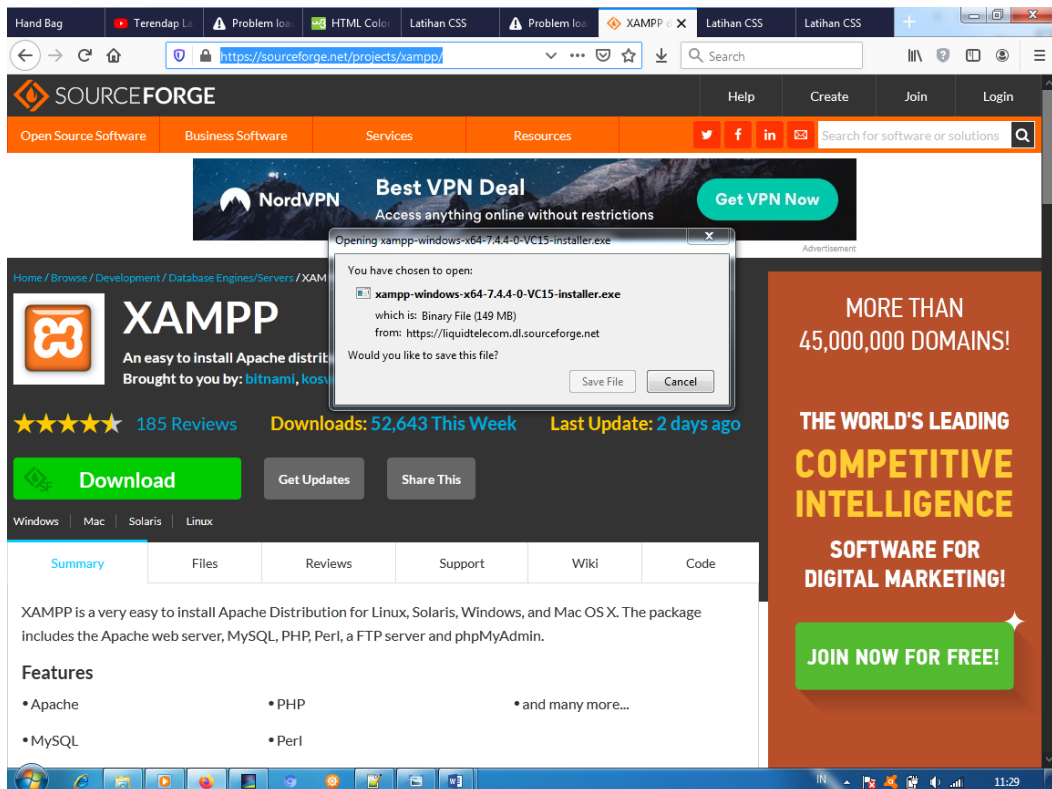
Hand Bag | Terendap La | Problem loa | HTML Color | Latihan CSS | Problem loa | XAMPP | Latihan CSS | Latihan CSS

https://sourceforge.net/projects/xampp/

Search

SOURCEFORGE

Help | Create | Join | Login

Open Source Software | Business Software | Services | Resources

Search for software or solutions

NordVPN Best VPN Deal Access anything online without restrictions Get VPN Now

Advertisement

Home / Browse / Development / Database Engines/Servers / XAM

XAMPP

An easy to install Apache distrit

Brought to you by: bitnami, kosv

185 Reviews Downloads: 52,643 This Week Last Update: 2 days ago

Download

Get Updates

Share This

Windows | Mac | Solaris | Linux

Summary | Files | Reviews | Support | Wiki | Code

XAMPP is a very easy to install Apache Distribution for Linux, Solaris, Windows, and Mac OS X. The package includes the Apache web server, MySQL, PHP, Perl, a FTP server and phpMyAdmin.

Features

• Apache
• PHP
• and many more...
• MySQL
• Perl

Opening xampp-windows-x64-7.4.4-0-VC15-installer.exe

You have chosen to open:

xampp-windows-x64-7.4.4-0-VC15-installer.exe

which is: Binary File (149 MB)

from: https://liquidtelecom.dl.sourceforge.net

Would you like to save this file?

Save File | Cancel

MORE THAN 45,000,000 DOMAINS!

THE WORLD'S LEADING COMPETITIVE INTELLIGENCE SOFTWARE FOR DIGITAL MARKETING!

JOIN NOW FOR FREE!

IN 11:29